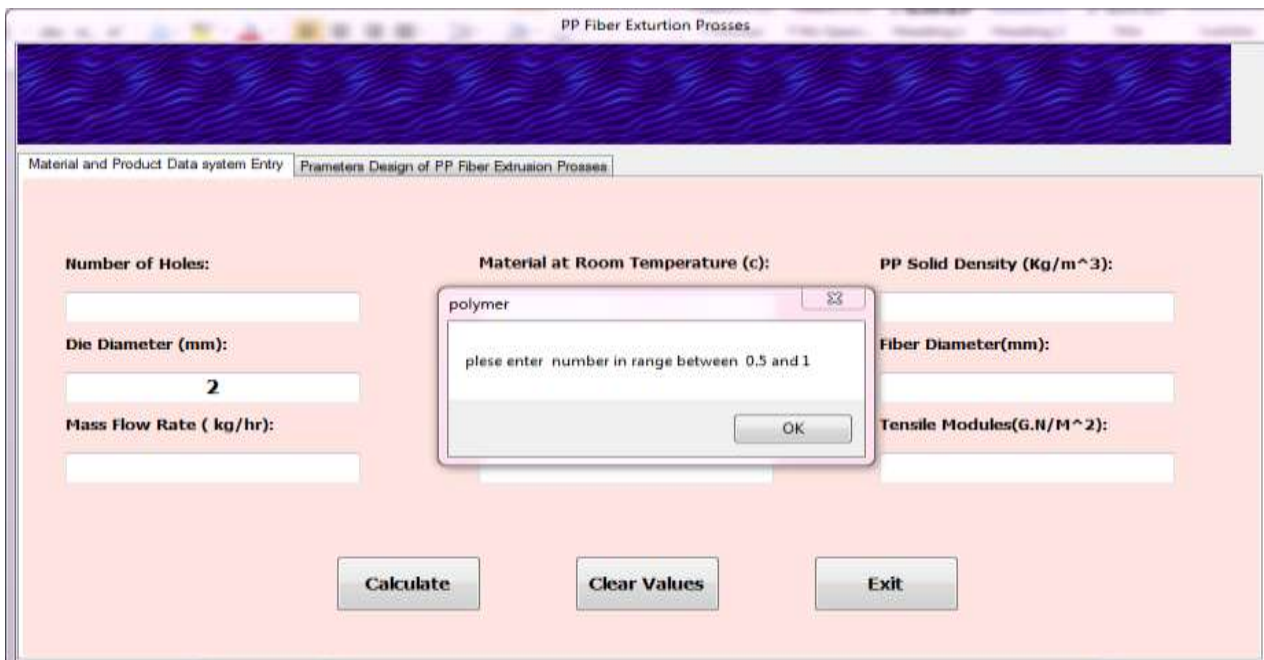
PP Fiber Exturtion Prosses

Material and Product Data system Entry | Prameters Design of PP Fiber Extrusion Prosses

Number of Holes:

Material at Room Temperature (c):

PP Solid Density (Kg/m^3):

polymer

plese enter number in range between 0.5 and 1

OK

Die Diameter (mm):

2

Fiber Diameter(mm):

Mass Flow Rate ( kg/hr):

Tensile Modules(G.N/M^2):

Calculate

Clear Values

Exit